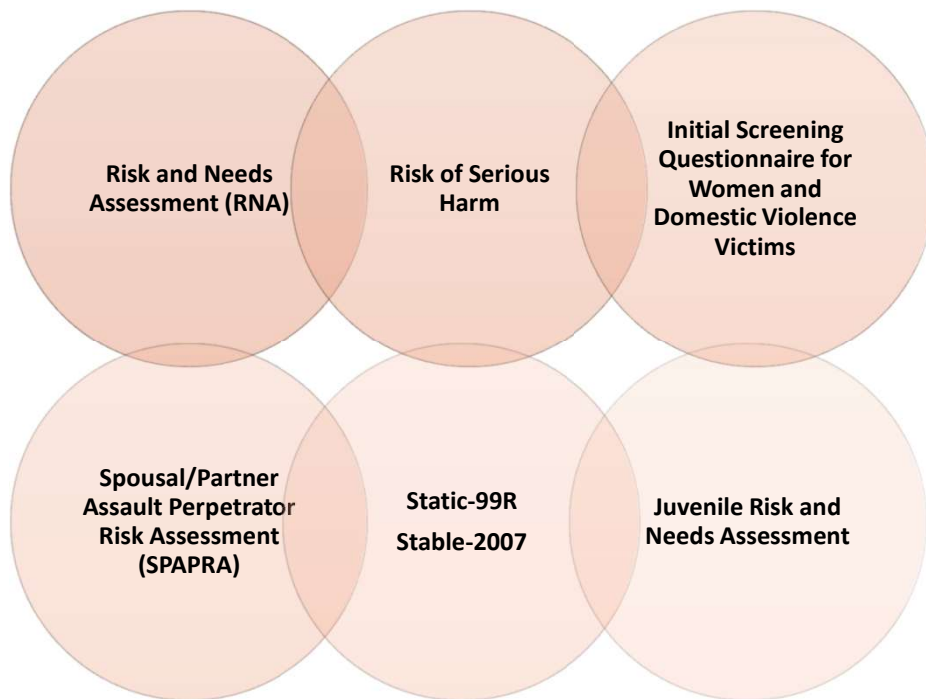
Risk and Needs Assessment (RNA)

Risk of Serious Harm

Initial Screening Questionnaire for Women and Domestic Violence Victims

Spousal/Partner Assault Perpetrator Risk Assessment (SPAPRA)

Static-99R

Stable-2007

Juvenile Risk and Needs Assessment